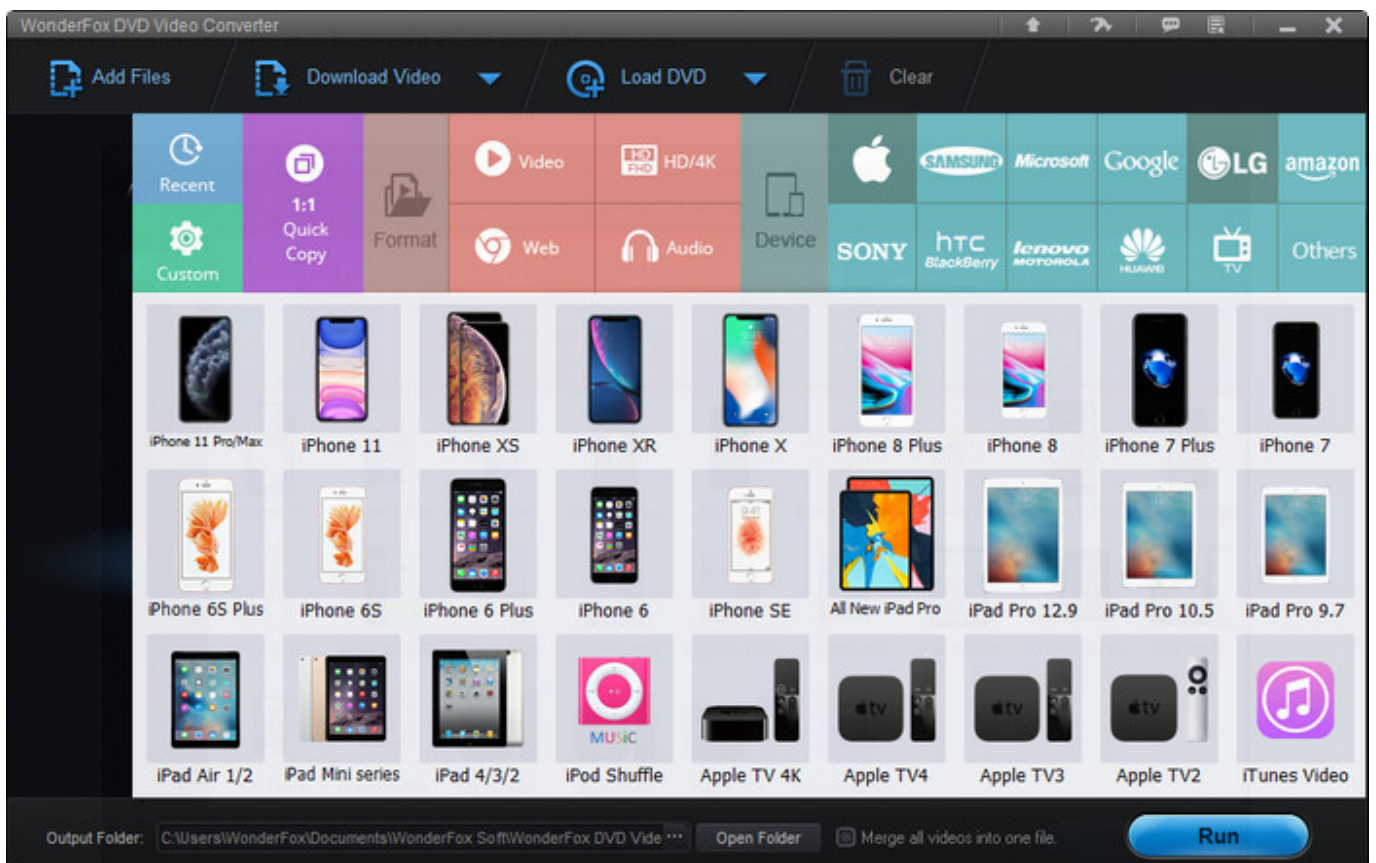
WonderFox DVD Video Converter

Add Files
Download Video
Load DVD
Clear

Recent
1:1 Quick Copy
Format
Video
HD/4K
Device
SAMSUNG
Microsoft
Google
LG
amazon
Custom
Web
Audio
SONY
htc BlackBerry
lenovo MOTOROLA
HUAWEI
TV
Others

iPhone 11 Pro/Max
iPhone 11
iPhone XS
iPhone XR
iPhone X
iPhone 8 Plus
iPhone 8
iPhone 7 Plus
iPhone 7
iPhone 6S Plus
iPhone 6S
iPhone 6 Plus
iPhone 6
iPhone SE
All New iPad Pro
iPad Pro 12.9
iPad Pro 10.5
iPad Pro 9.7
iPad Air 1/2
iPad Mini series
iPad 4/3/2
MUSIC
iPod Shuffle
Apple TV 4K
tv
Apple TV4
tv
Apple TV3
tv
Apple TV2
iTunes Video

Output Folder: C:\Users\WonderFox\Documents\WonderFox Soft\WonderFox DVD Vide ···
Open Folder
Merge all videos into one file.
Run